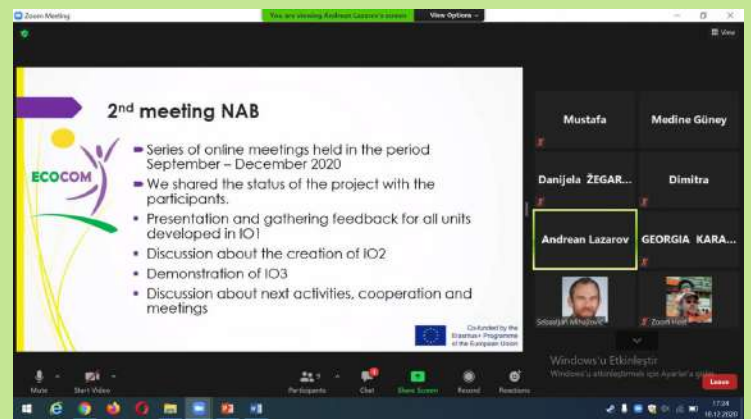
Zoom Meeting
You are viewing Andrean Lazarov's screen
View Options
View

2nd meeting NAB

ECOCOM

Series of online meetings held in the period September – December 2020
We shared the status of the project with the participants.
Presentation and gathering feedback for all units developed in IO1
Discussion about the creation of IO2
Demonstration of IO3
Discussion about next activities, cooperation and meetings

Co-funded by the Erasmus+ Programme of the European Union

Mustafa
Medine Güney
Danijela ŽEGAR...
Dimitra
Andrean Lazarov
GEORGIA KARA...
Sebastjan Mihajlović
Zoom Host

Mute
Start Video
Participants
Chat
Share Screen
Record
Reactions
Windows'u Etkinleştir
Windows'u etkinleştirmek için Ayarlar'a gidin.
Leave

17:24
18.12.2020